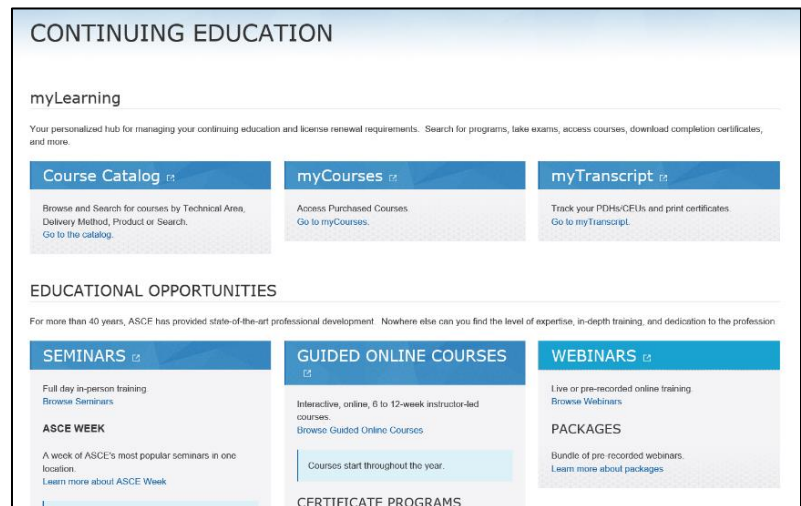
CONTINUING EDUCATION

myLearning

Your personalized hub for managing your continuing education and license renewal requirements. Search for programs, take exams, access courses, download completion certificates, and more.

Course Catalog

Browse and Search for courses by Technical Area, Delivery Method, Product or Search.
Go to the catalog.

myCourses

Access Purchased Courses.
Go to myCourses.

myTranscript

Track your PDHs/CEUs and print certificates.
Go to myTranscript.

EDUCATIONAL OPPORTUNITIES

For more than 40 years, ASCE has provided state-of-the-art professional development. Nowhere else can you find the level of expertise, in-depth training, and dedication to the profession

SEMINARS

Full day in-person training
Browse Seminars

ASCE WEEK

A week of ASCE's most popular seminars in one location.
Learn more about ASCE Week

GUIDED ONLINE COURSES

Interactive, online, 6 to 12-week instructor-led courses.
Browse Guided Online Courses

Courses start throughout the year.

CERTIFICATE PROGRAMS

WEBINARS

Live or pre-recorded online training.
Browse Webinars

PACKAGES

Bundle of pre-recorded webinars.
Learn more about packages